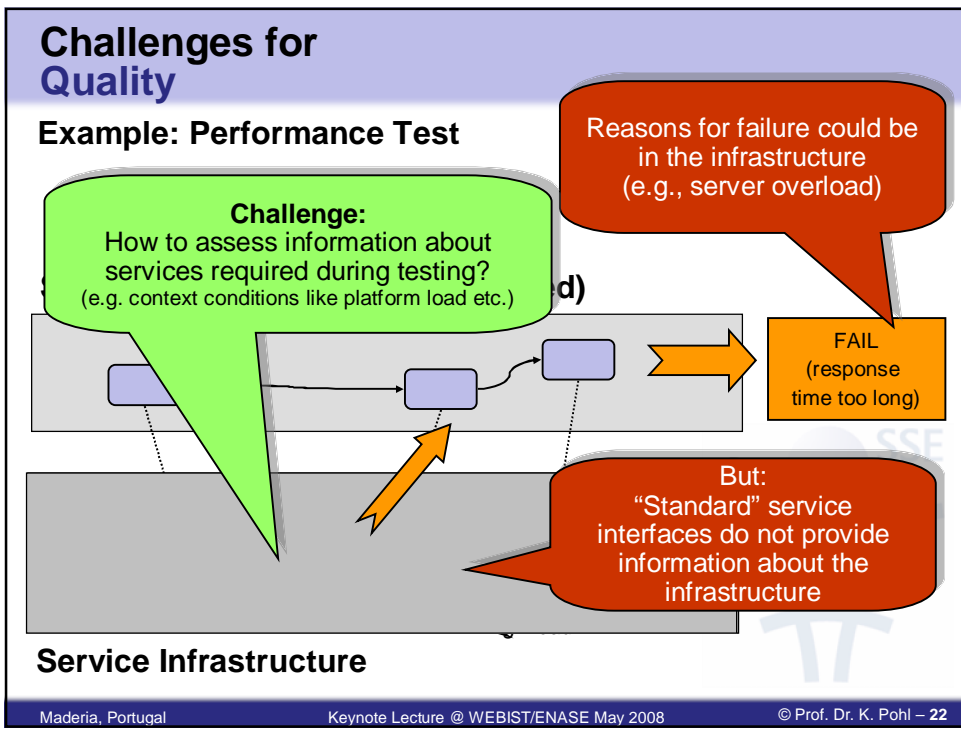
Challenges for Quality

Example: Performance Test

Reasons for failure could be in the infrastructure (e.g., server overload)

Challenge:
How to assess information about services required during testing?
(e.g. context conditions like platform load etc.)

S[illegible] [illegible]ed)

FAIL (response time too long)

SSE

But:
"Standard" service interfaces do not provide information about the infrastructure

Service Infrastructure

Maderia, Portugal Keynote Lecture @ WEBIST/ENASE May 2008 © Prof. Dr. K. Pohl – 22